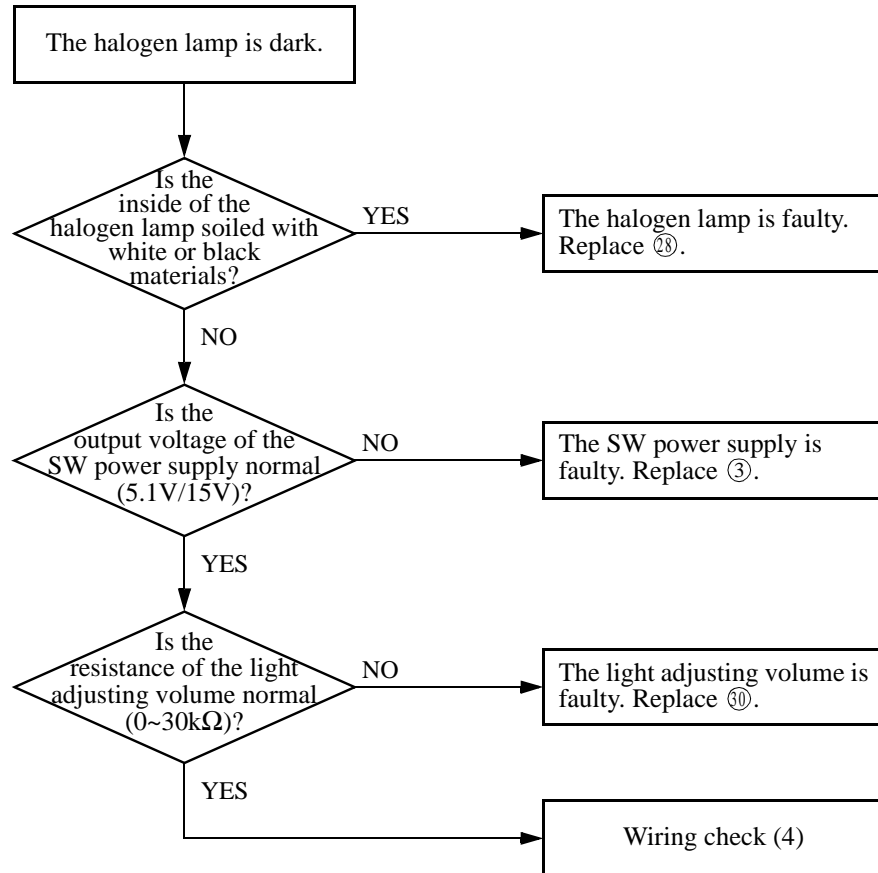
The halogen lamp is dark.

Is the inside of the halogen lamp soiled with white or black materials?

YES

The halogen lamp is faulty. Replace ㉘.

NO

Is the output voltage of the SW power supply normal (5.1V/15V)?

NO

The SW power supply is faulty. Replace ③.

YES

Is the resistance of the light adjusting volume normal (0~30k$\Omega$)?

NO

The light adjusting volume is faulty. Replace ㉚.

YES

Wiring check (4)